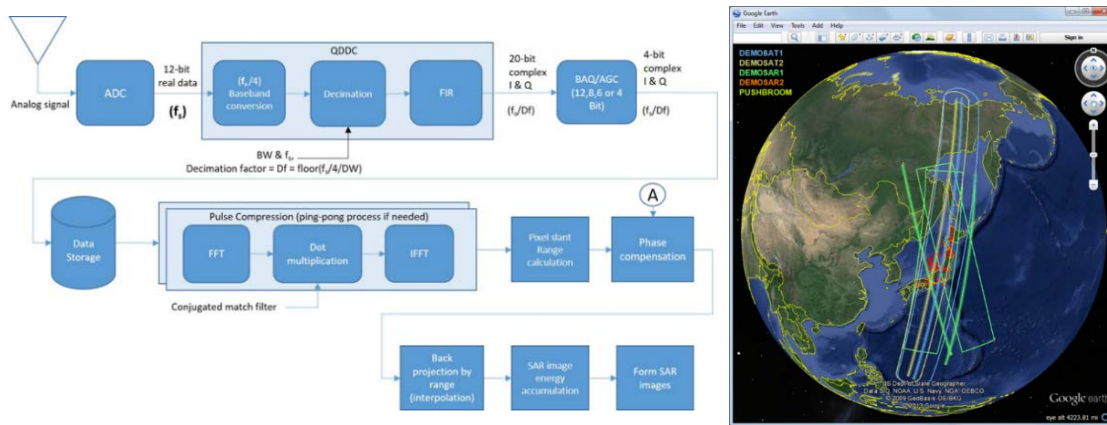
Analog signal

ADC

12-bit real data

$(f_s)$

QDDC

$(f_s/4)$ Baseband conversion

Decimation

FIR

BW & $f_s$,
Decimation factor = Df = floor($f_s$/4/DW)

20-bit complex I & Q

$(f_s/Df)$

BAQ/AGC (12,8,6 or 4 Bit)

4-bit complex I & Q

$(f_s/Df)$

Data Storage

Pulse Compression (ping-pong process if needed)

FFT

Dot multiplication

IFFT

Conjugated match filter

Pixel slant Range calculation

A

Phase compensation

Back projection by range (interpolation)

SAR image energy accumulation

Form SAR images

Google Earth

File Edit View Tools Add Help

Sign in

DEMOSAT1
DEMOSAT2
DEMOSAR1
DEMOSAR2
PUSHBROOM

US Dept of State Geographer
Data SIO, NOAA, U.S. Navy, NGA, GEBCO
© 2009 GeoBasis-DE/BKG
© 2009 Google

Google earth

eye alt 4223.81 mi